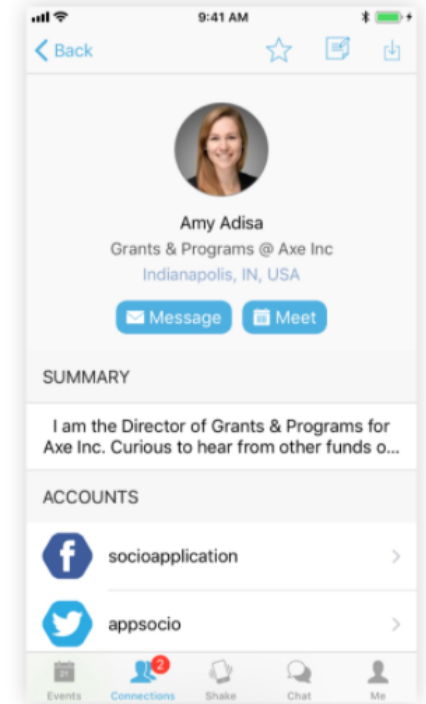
9:41 AM

Back

Amy Adisa

Grants & Programs @ Axe Inc

Indianapolis, IN, USA

Message

Meet

SUMMARY

I am the Director of Grants & Programs for Axe Inc. Curious to hear from other funds o...

ACCOUNTS

socioapplication

appsocio

21

Events

2

Connections

Shake

Chat

Me